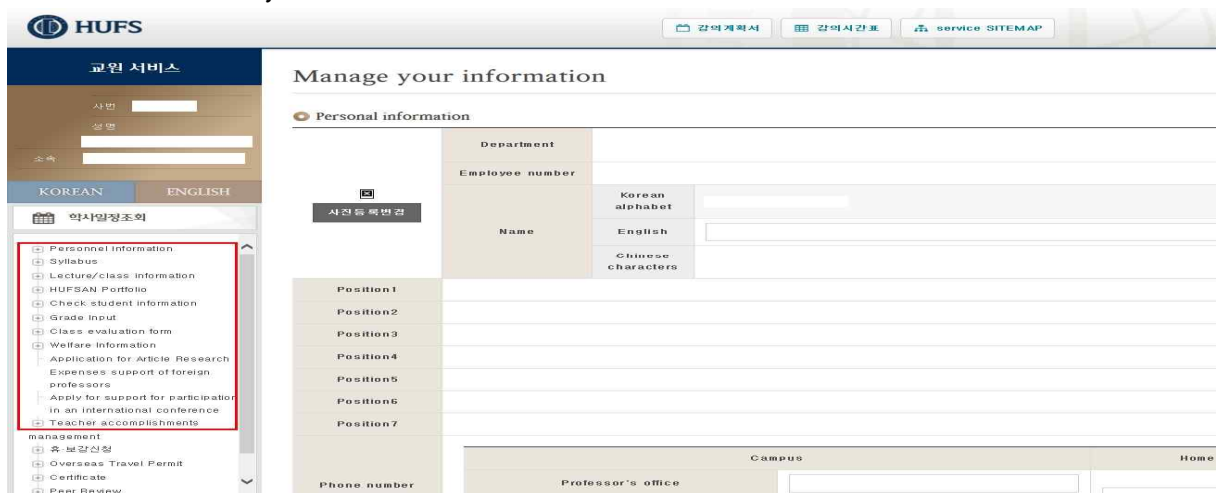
HUFS

강의계획서 | 강의시간표 | service SITEMAP

교원 서비스

사번
성명
소속

KOREAN ENGLISH

학사일정조회

Personnel information
Syllabus
Lecture/class information
HUFSAN Portfolio
Check student information
Grade input
Class evaluation form
Welfare information
Application for Article Research Expenses support of foreign professors
Apply for support for participation in an international conference
Teacher accomplishments management
휴·보강신청
Overseas Travel Permit
Certificate
Peer Review

Manage your information

Personal information

사진등록변경

| | Department | |
|---|---|---|
| | Employee number | |
| Name | Korean alphabet | |
| | English | |
| | Chinese characters | |
| Position1 | | |
| Position2 | | |
| Position3 | | |
| Position4 | | |
| Position5 | | |
| Position6 | | |
| Position7 | | |

| Phone number | Campus | Home |
|---|---|---|
| | Professor's office | |